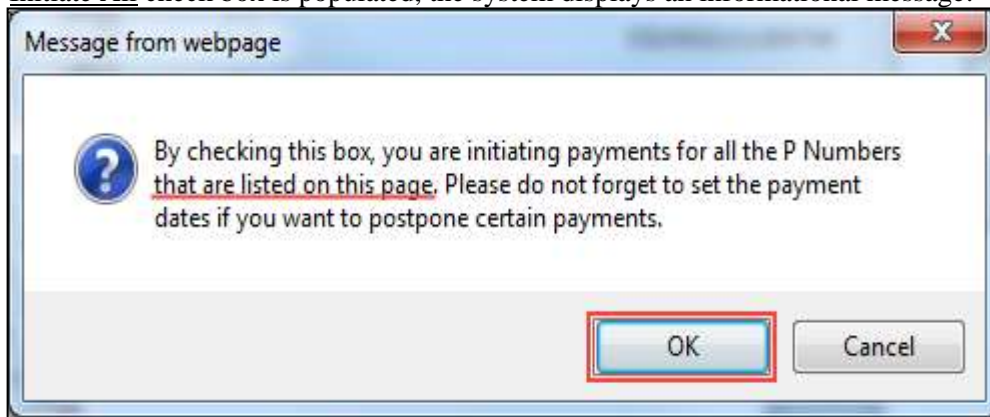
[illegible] check box is populated, the system displays an informational message.

Message from webpage

By checking this box, you are initiating payments for all the P Numbers that are listed on this page. Please do not forget to set the payment dates if you want to postpone certain payments.

OK

Cancel